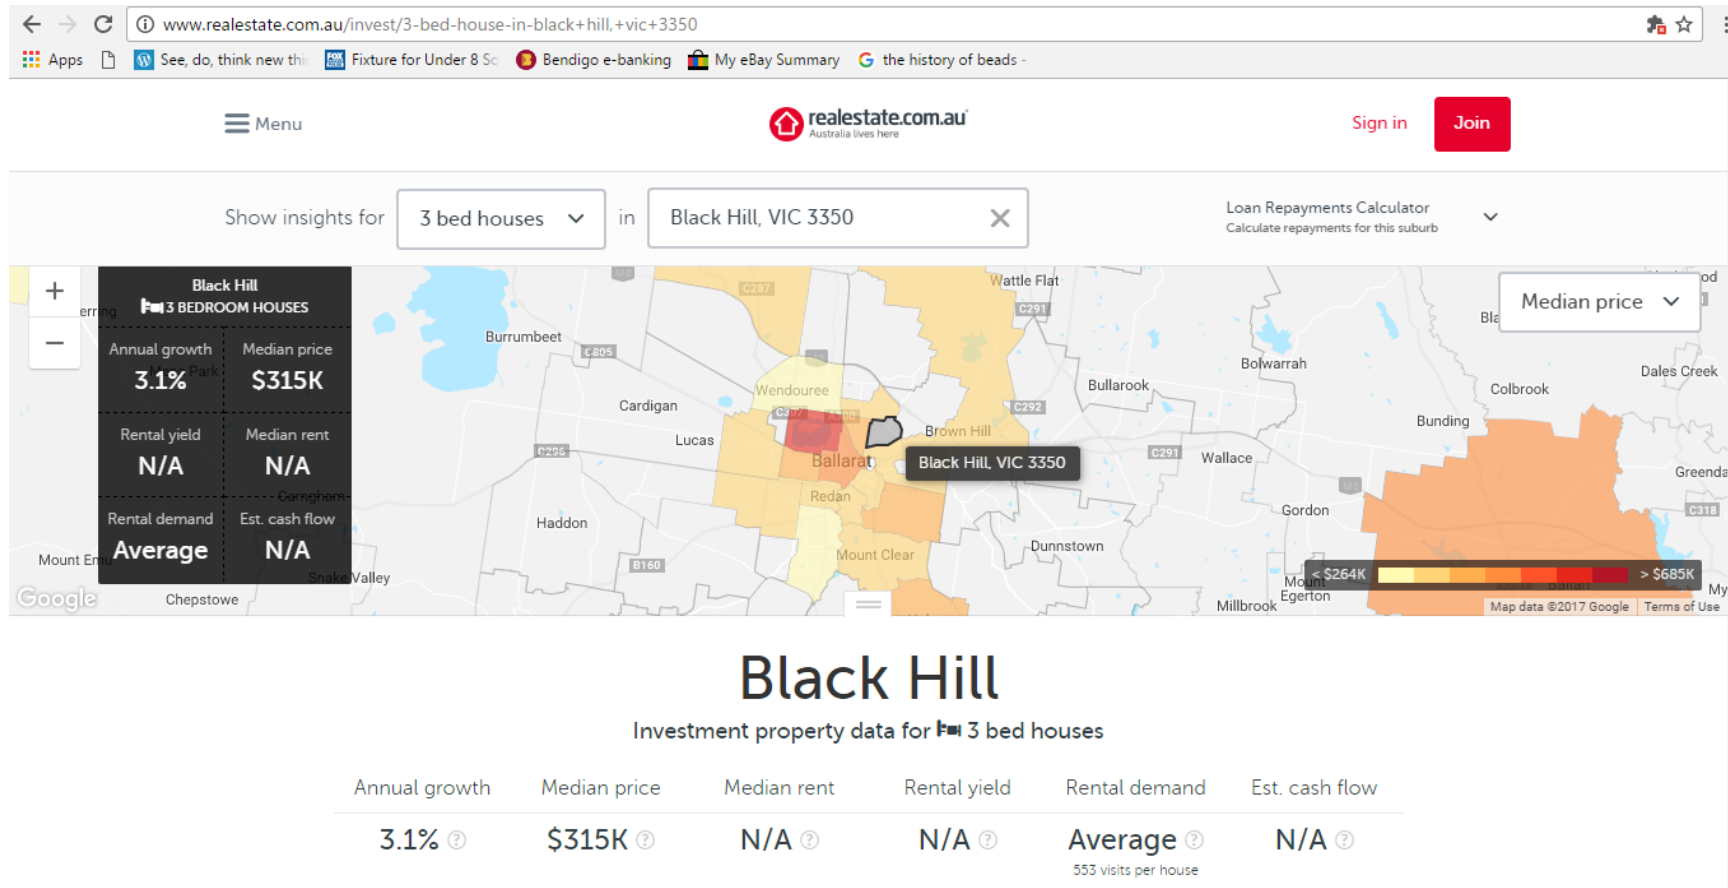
www.realestate.com.au/invest/3-bed-house-in-black+hill,+vic+3350

Apps See, do, think new thi Fixture for Under 8 Sc Bendigo e-banking My eBay Summary the history of beads -

Menu

realestate.com.au Australia lives here

Sign in Join

Show insights for 3 bed houses in Black Hill, VIC 3350

Loan Repayments Calculator
Calculate repayments for this suburb

Black Hill
3 BEDROOM HOUSES

| Annual growth | Median price |
|---|---|
| 3.1% | $315K |
| Rental yield | Median rent |
| N/A | N/A |
| Rental demand | Est. cash flow |
| Average | N/A |

Median price

Burrumbeet Wattle Flat Bolwarrah Bullarook Dales Creek Colbrook Cardigan Wendouree Brown Hill Bunding Lucas Ballarat Wallace Greenda Redan Haddon Gordon Dunnstown Mount Clear Mount Egerton Millbrook Mount Erin Snake Valley Chepstowe

Black Hill, VIC 3350

< $264K > $685K

Google Map data ©2017 Google Terms of Use

Black Hill

Investment property data for 3 bed houses

| Annual growth | Median price | Median rent | Rental yield | Rental demand | Est. cash flow |
|---|---|---|---|---|---|
| 3.1% | $315K | N/A | N/A | Average | N/A |

553 visits per house